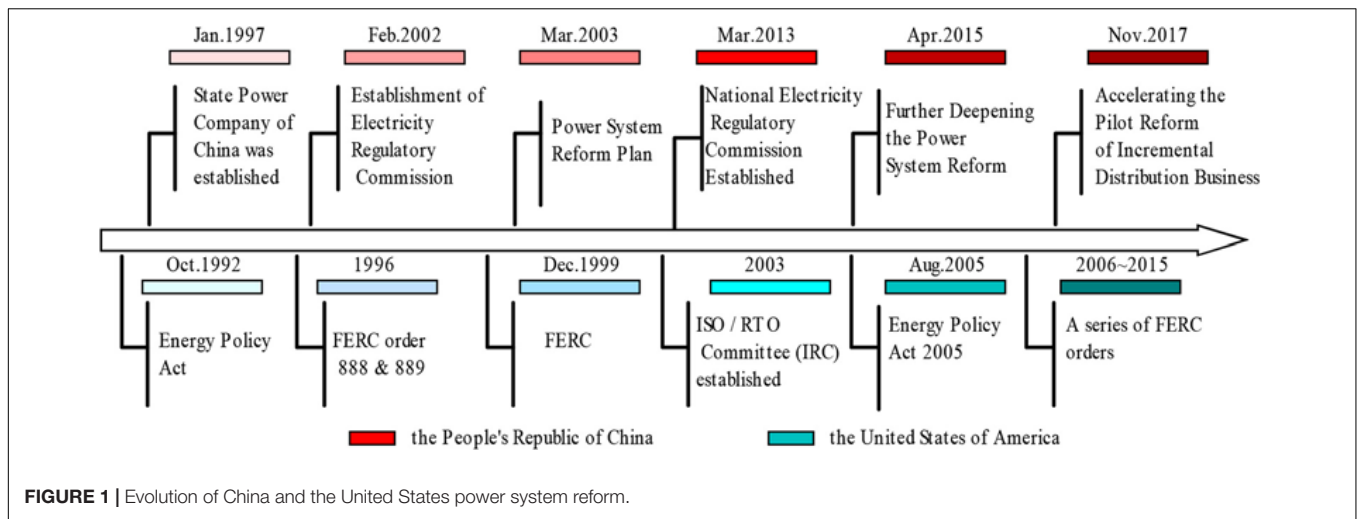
Jan.1997
State Power Company of China was established

Feb.2002
Establishment of Electricity Regulatory Commission

Mar.2003
Power System Reform Plan

Mar.2013
National Electricity Regulatory Commission Established

Apr.2015
Further Deepening the Power System Reform

Nov.2017
Accelerating the Pilot Reform of Incremental Distribution Business

Oct.1992
Energy Policy Act

1996
FERC order 888 & 889

Dec.1999
FERC

2003
ISO / RTO Committee (IRC) established

Aug.2005
Energy Policy Act 2005

2006~2015
A series of FERC orders

the People's Republic of China

the United States of America

FIGURE 1 | Evolution of China and the United States power system reform.